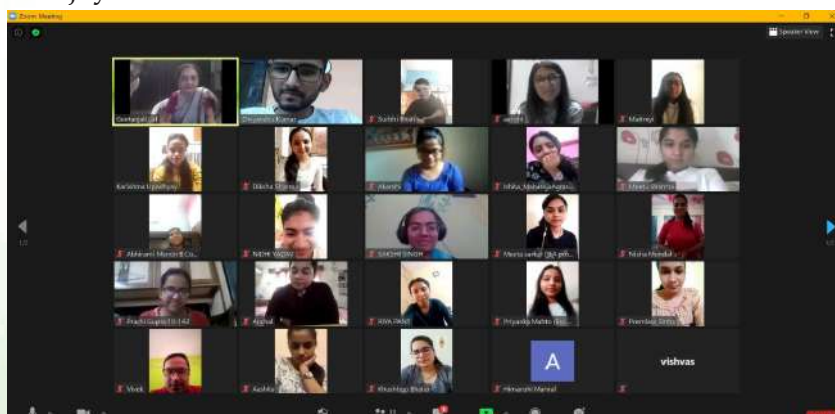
Zoom Meeting

Speaker View

Geetanjali Jai

Dhruvanshu Kumar

Suchitra Bhatt

vaishali

Madhavi

Karishma Upadhyay

Diksha Sharma

Akanksha

Ishita_Mahajan

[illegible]

Abhinavni Manish B.Co...

NIDHI YADAV

SAKSHI SINGH

Meera sarkar (B.A.prh...

Nisha Mondal

Prachi Gupta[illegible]

Anchal

RIYA PANT

Priyanka Mehta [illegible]

Poornima Sinha

Vivek

Aashika

Khushboo Bhatia

A

Himanshi Mamtal

vishvas